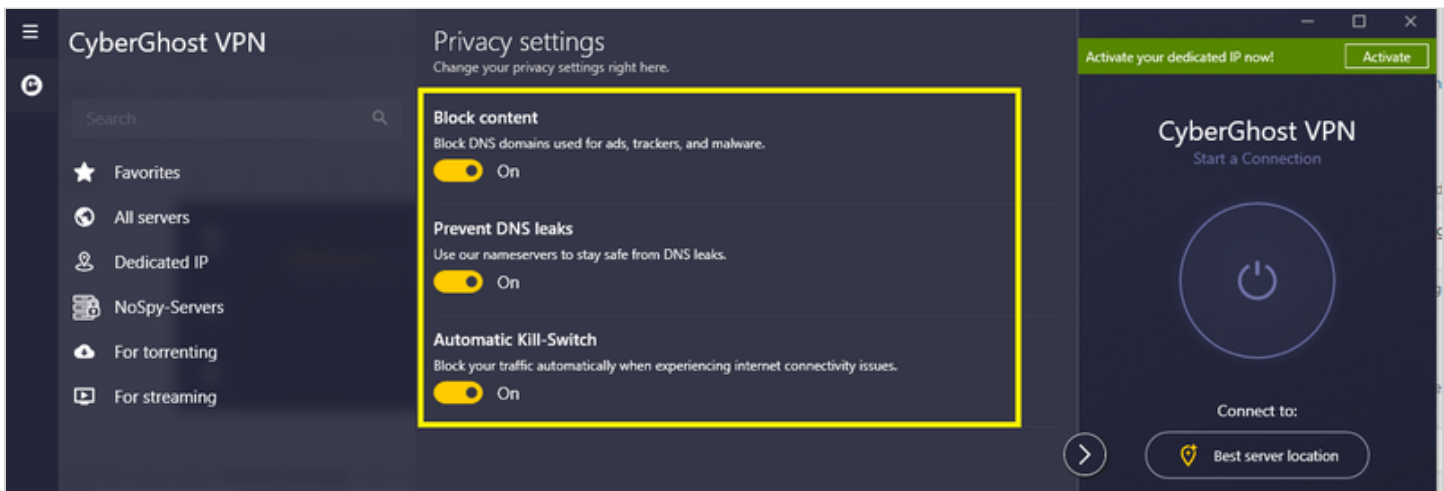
CyberGhost VPN

Search

Favorites

All servers

Dedicated IP

NoSpy-Servers

For torrenting

For streaming

Privacy settings
Change your privacy settings right here.

Block content
Block DNS domains used for ads, trackers, and malware.
On

Prevent DNS leaks
Use our nameservers to stay safe from DNS leaks.
On

Automatic Kill-Switch
Block your traffic automatically when experiencing internet connectivity issues.
On

Activate your dedicated IP now!
Activate

CyberGhost VPN
Start a Connection

Connect to:

Best server location